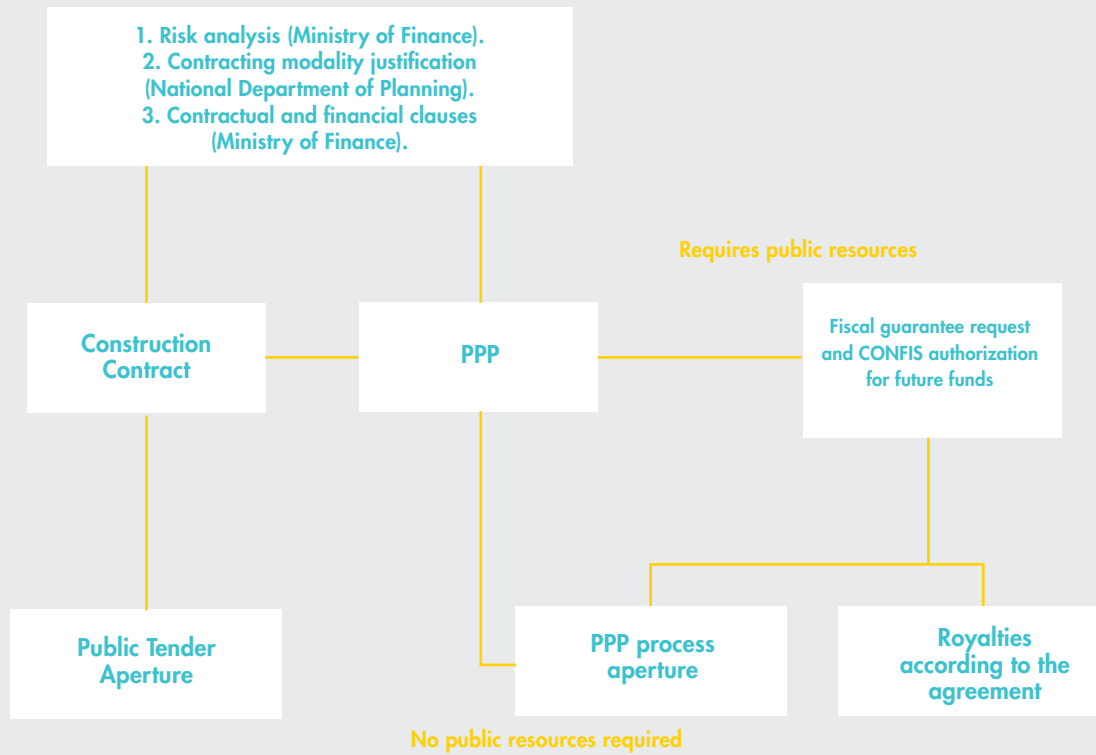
1. Risk analysis (Ministry of Finance).
2. Contracting modality justification (National Department of Planning).
3. Contractual and financial clauses (Ministry of Finance).

Requires public resources

Construction Contract

PPP

Fiscal guarantee request and CONFIS authorization for future funds

Public Tender Aperture

PPP process aperture

Royalties according to the agreement

No public resources required